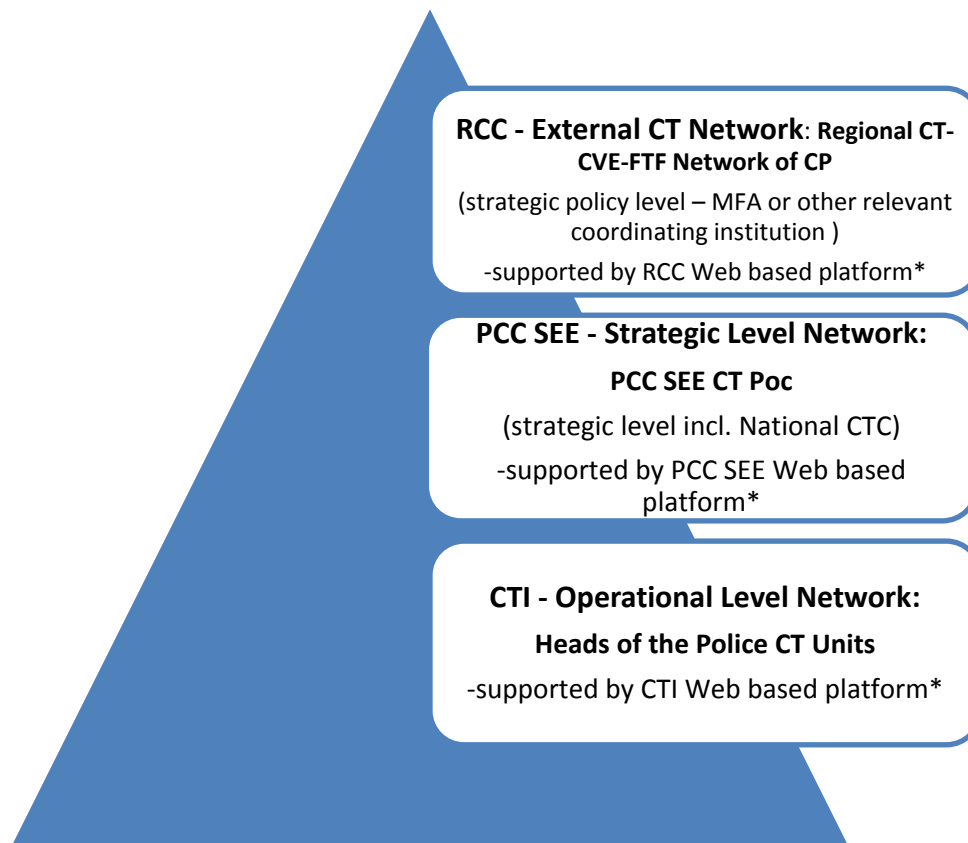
**RCC - External CT Network**: **Regional CT-CVE-FTF Network of CP**

(strategic policy level – MFA or other relevant coordinating institution )

-supported by RCC Web based platform*

**PCC SEE - Strategic Level Network:**

**PCC SEE CT Poc**

(strategic level incl. National CTC)

-supported by PCC SEE Web based platform*

**CTI - Operational Level Network:**

**Heads of the Police CT Units**

-supported by CTI Web based platform*